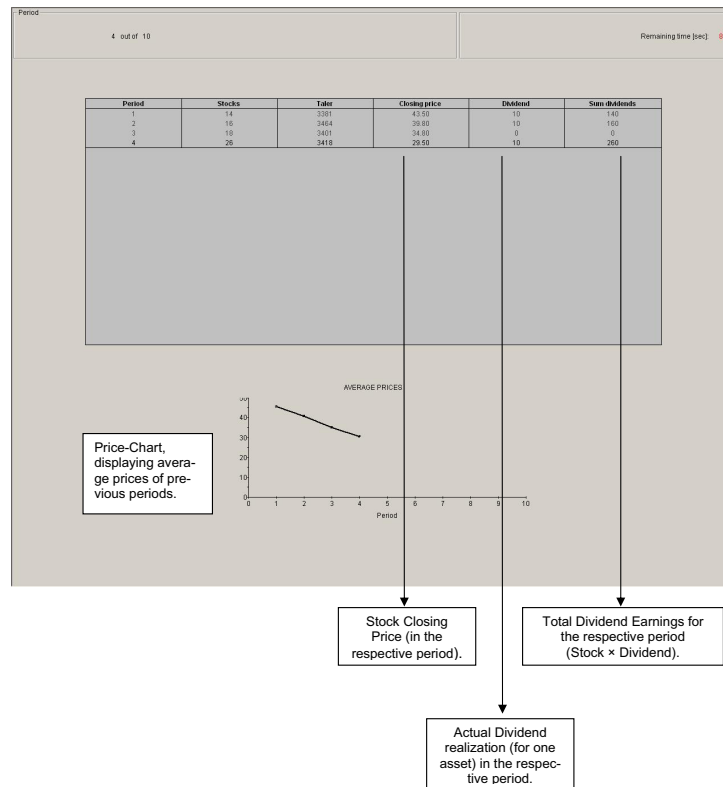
Period

4 out of 10

Remaining time [sec]: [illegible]

| Period | Stocks | Taler | Closing price | Dividend | Sum dividends |
|---|---|---|---|---|---|
| 1 | 14 | 3381 | 43.50 | 10 | 140 |
| 2 | 16 | 3464 | 39.80 | 10 | 160 |
| 3 | 18 | 3401 | 34.80 | 0 | 0 |
| 4 | 26 | 3418 | 29.50 | 10 | 260 |

AVERAGE PRICES

50
40
30
20
10
0

0 1 2 3 4 5 6 7 8 9 10

Period

Price-Chart, displaying average prices of previous periods.

Stock Closing Price (in the respective period).

Total Dividend Earnings for the respective period (Stock × Dividend).

Actual Dividend realization (for one asset) in the respective period.